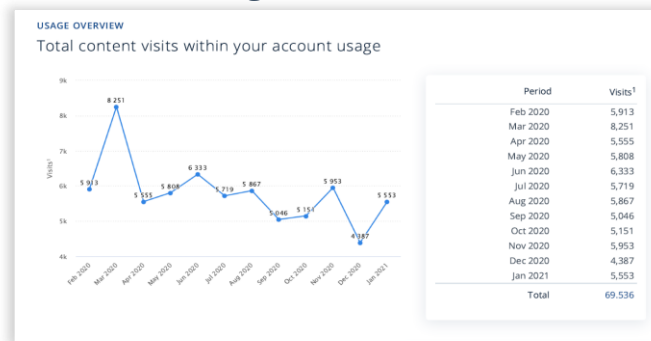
USAGE OVERVIEW

Total content visits within your account usage

9k
8k
7k
6k
5k
4k

Visits¹

5 913
8 251
5 555
5 808
6 333
5 719
5 867
5 046
5 151
5 953
4 387
5 553

Feb 2020
Mar 2020
Apr 2020
May 2020
Jun 2020
Jul 2020
Aug 2020
Sep 2020
Oct 2020
Nov 2020
Dec 2020
Jan 2021

| Period | Visits$^1$ |
|---|---|
| Feb 2020 | 5,913 |
| Mar 2020 | 8,251 |
| Apr 2020 | 5,555 |
| May 2020 | 5,808 |
| Jun 2020 | 6,333 |
| Jul 2020 | 5,719 |
| Aug 2020 | 5,867 |
| Sep 2020 | 5,046 |
| Oct 2020 | 5,151 |
| Nov 2020 | 5,953 |
| Dec 2020 | 4,387 |
| Jan 2021 | 5,553 |
| Total | 69.536 |